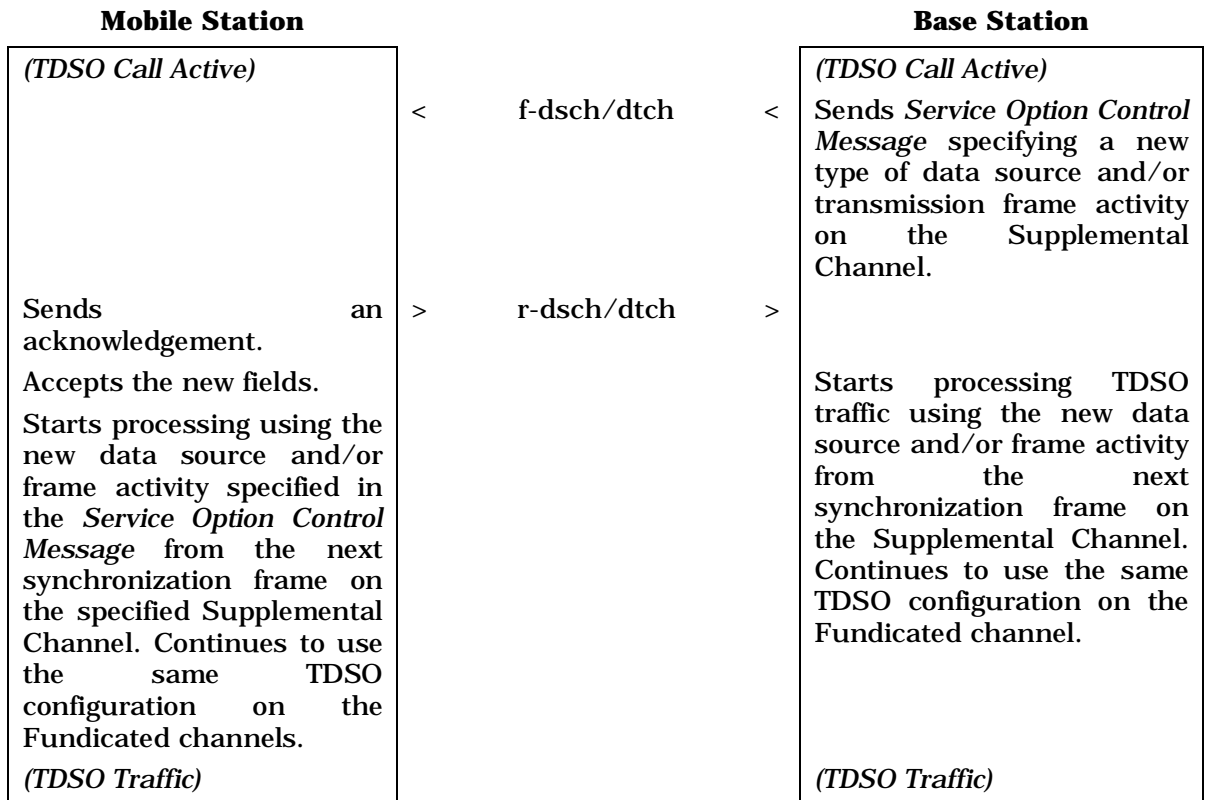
| Mobile Station | | | | Base Station |
|---|---|---|---|---|
| *(TDSO Call Active)* | | | | *(TDSO Call Active)* |
| | < | f-dsch/dtch | < | Sends *Service Option Control Message* specifying a new type of data source and/or transmission frame activity on the Supplemental Channel. |
| Sends an acknowledgement. | > | r-dsch/dtch | > | |
| Accepts the new fields. | | | | |
| Starts processing using the new data source and/or frame activity specified in the *Service Option Control Message* from the next synchronization frame on the specified Supplemental Channel. Continues to use the same TDSO configuration on the Fundicated channels. | | | | Starts processing TDSO traffic using the new data source and/or frame activity from the next synchronization frame on the Supplemental Channel. Continues to use the same TDSO configuration on the Fundicated channel. |
| *(TDSO Traffic)* | | | | *(TDSO Traffic)* |